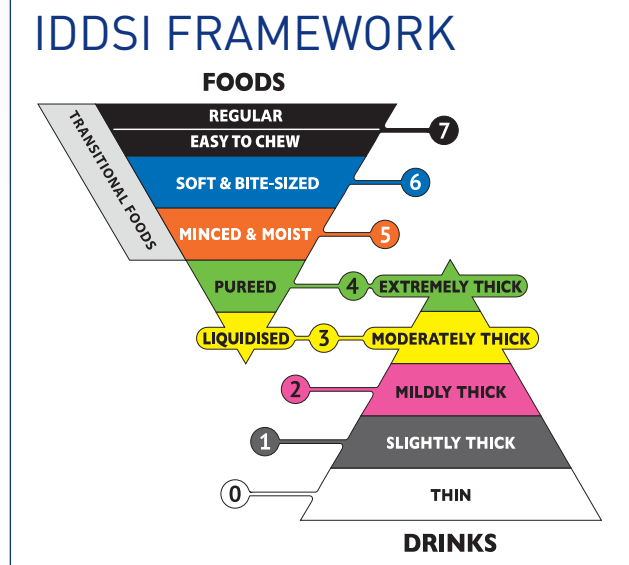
IDDSI FRAMEWORK

FOODS

TRANSITIONAL FOODS

REGULAR

EASY TO CHEW

7

SOFT & BITE-SIZED

6

MINCED & MOIST

5

PUREED

4

EXTREMELY THICK

LIQUIDISED

3

MODERATELY THICK

2

MILDLY THICK

1

SLIGHTLY THICK

0

THIN

DRINKS